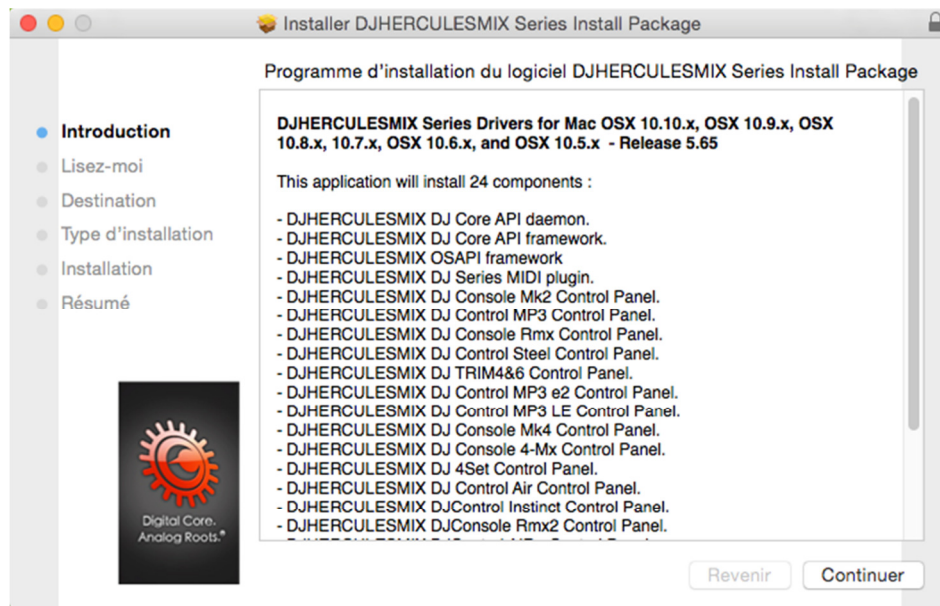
Installer DJHERCULESMIX Series Install Package

Programme d'installation du logiciel DJHERCULESMIX Series Install Package

Introduction
Lisez-moi
Destination
Type d'installation
Installation
Résumé

Digital Core. Analog Roots.®

DJHERCULESMIX Series Drivers for Mac OSX 10.10.x, OSX 10.9.x, OSX 10.8.x, 10.7.x, OSX 10.6.x, and OSX 10.5.x - Release 5.65

This application will install 24 components :

- DJHERCULESMIX DJ Core API daemon.
- DJHERCULESMIX DJ Core API framework.
- DJHERCULESMIX OSAPI framework
- DJHERCULESMIX DJ Series MIDI plugin.
- DJHERCULESMIX DJ Console Mk2 Control Panel.
- DJHERCULESMIX DJ Control MP3 Control Panel.
- DJHERCULESMIX DJ Console Rmx Control Panel.
- DJHERCULESMIX DJ Control Steel Control Panel.
- DJHERCULESMIX DJ TRIM4&6 Control Panel.
- DJHERCULESMIX DJ Control MP3 e2 Control Panel.
- DJHERCULESMIX DJ Control MP3 LE Control Panel.
- DJHERCULESMIX DJ Console Mk4 Control Panel.
- DJHERCULESMIX DJ Console 4-Mx Control Panel.
- DJHERCULESMIX DJ 4Set Control Panel.
- DJHERCULESMIX DJ Control Air Control Panel.
- DJHERCULESMIX DJControl Instinct Control Panel.
- DJHERCULESMIX DJConsole Rmx2 Control Panel.
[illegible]

Revenir
Continuer